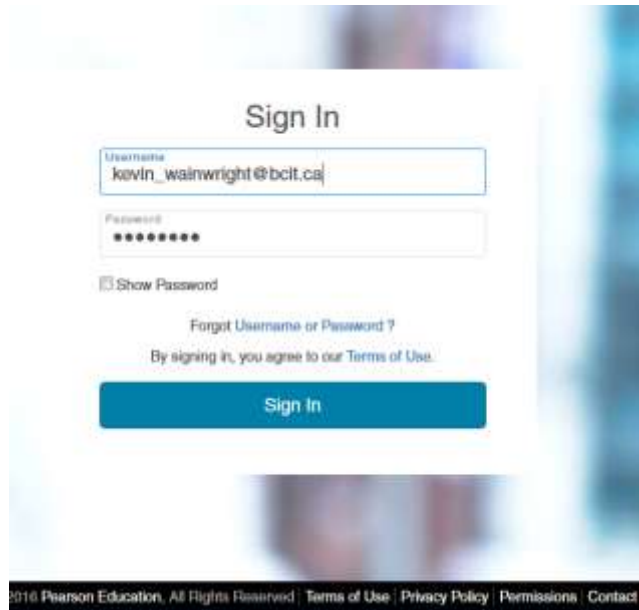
Sign In

Username
kevin_wainwright@bcit.ca

Password
•••••••••

Show Password

Forgot Username or Password ?

By signing in, you agree to our Terms of Use.

Sign In

2016 Pearson Education, All Rights Reserved | Terms of Use | Privacy Policy | Permissions | Contact